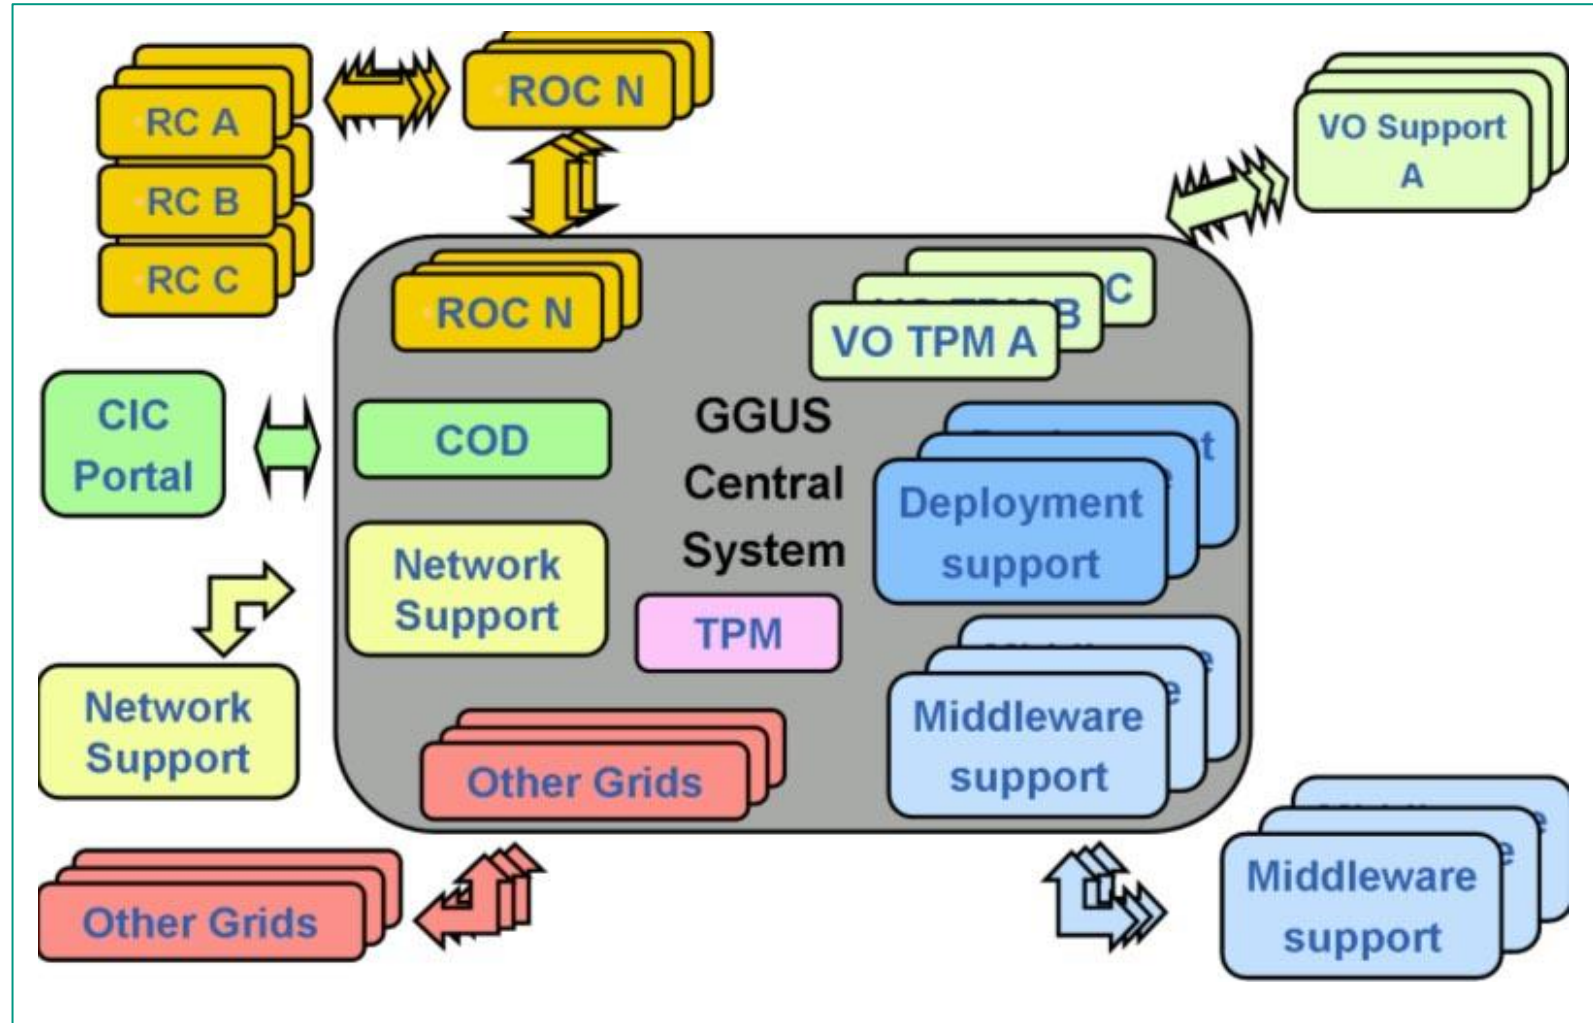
RC A
RC B
RC C

ROC N

VO Support A

ROC N

C
B
VO TPM A

CIC Portal

COD

GGUS Central System

Deployment support

Network Support

TPM

Network Support

Middleware support

Other Grids

Other Grids

Middleware support